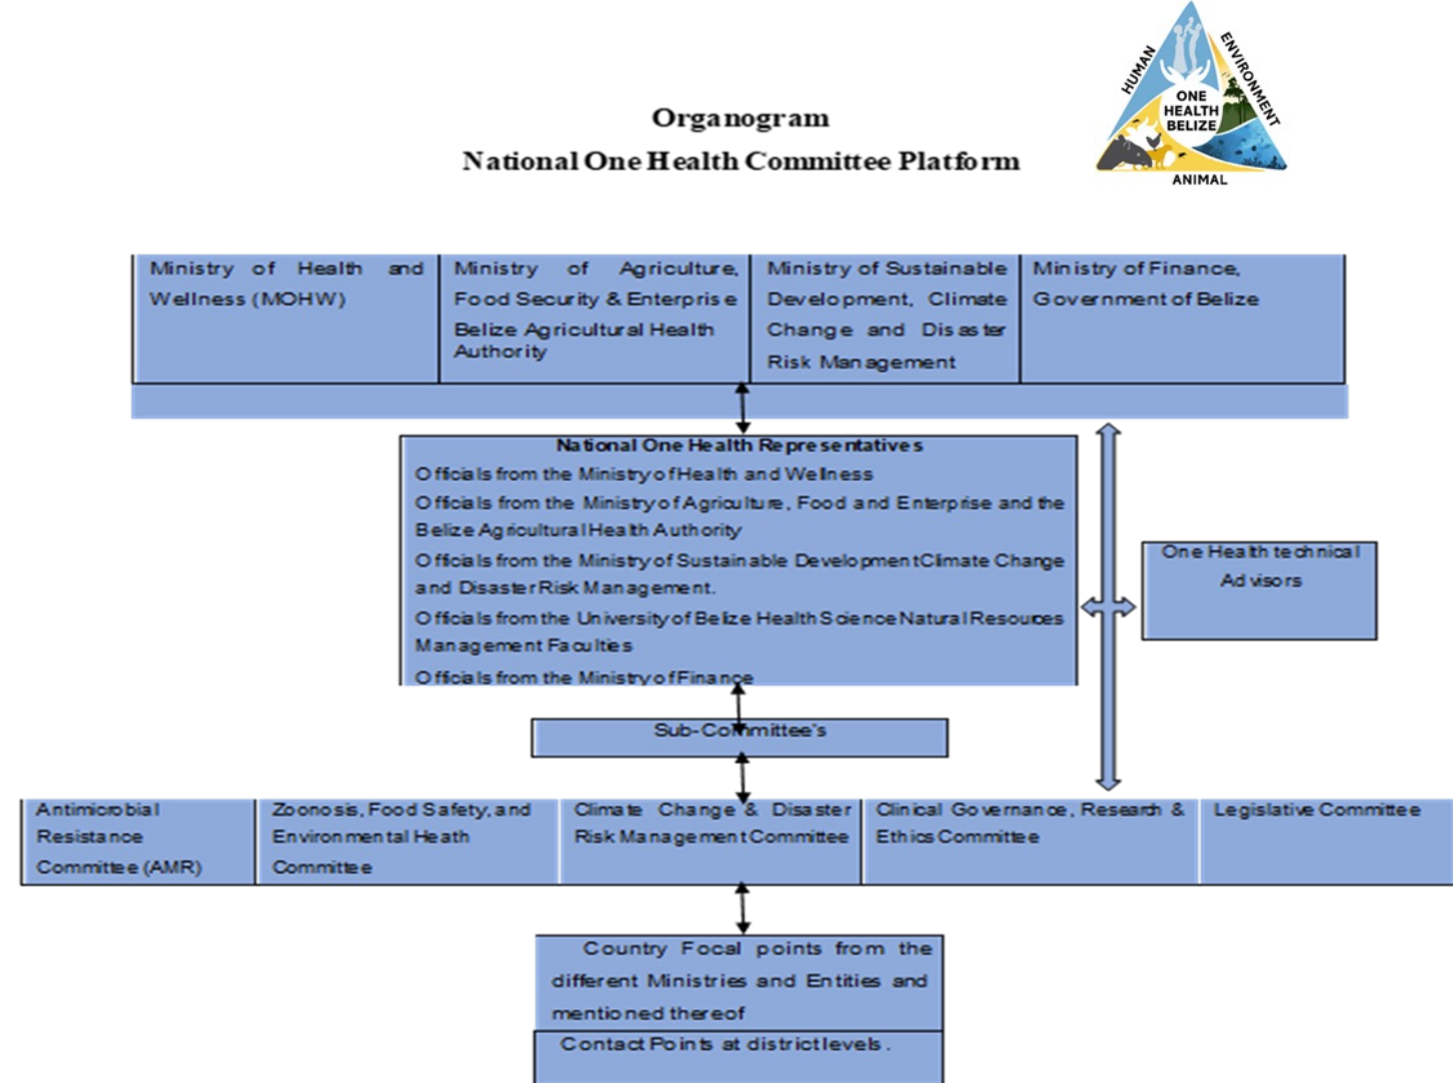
HUMAN
ENVIRONMENT
ONE HEALTH BELIZE
ANIMAL

Organogram
National One Health Committee Platform

| Ministry of Health and Wellness (MOHW) | Ministry of Agriculture, Food Security & Enterprise Belize Agricultural Health Authority | Ministry of Sustainable Development, Climate Change and Disaster Risk Management | Ministry of Finance, Government of Belize |
|---|---|---|---|

National One Health Representatives
Officials from the Ministry of Health and Wellness
Officials from the Ministry of Agriculture, Food and Enterprise and the Belize Agricultural Health Authority
Officials from the Ministry of Sustainable Development Climate Change and Disaster Risk Management.
Officials from the University of Belize Health Science Natural Resources Management Faculties
Officials from the Ministry of Finance

One Health technical Advisors

Sub-Committee's

| Antimicrobial Resistance Committee (AMR) | Zoonosis, Food Safety, and Environmental Heath Committee | Climate Change & Disaster Risk Management Committee | Clinical Governance, Research & Ethics Committee | Legislative Committee |
|---|---|---|---|---|

Country Focal points from the different Ministries and Entities and mentioned thereof

Contact Points at district levels.